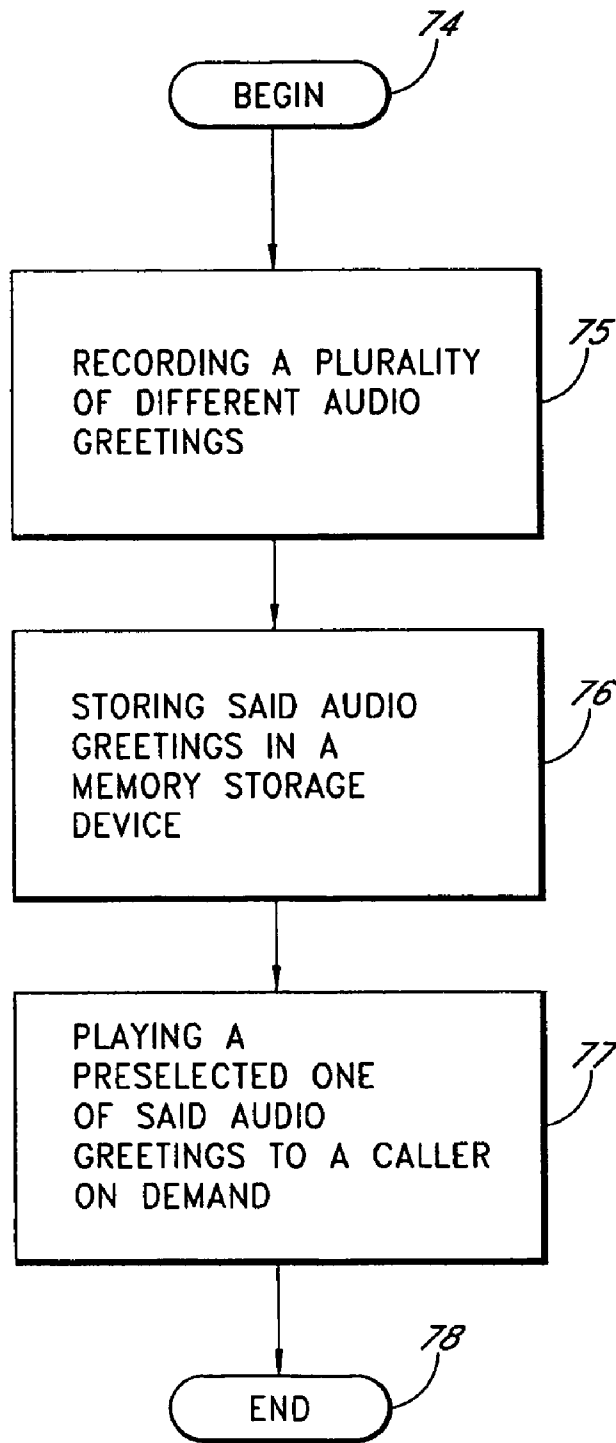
74
BEGIN

75
RECORDING A PLURALITY OF DIFFERENT AUDIO GREETINGS

76
STORING SAID AUDIO GREETINGS IN A MEMORY STORAGE DEVICE

77
PLAYING A PRESELECTED ONE OF SAID AUDIO GREETINGS TO A CALLER ON DEMAND

78
END